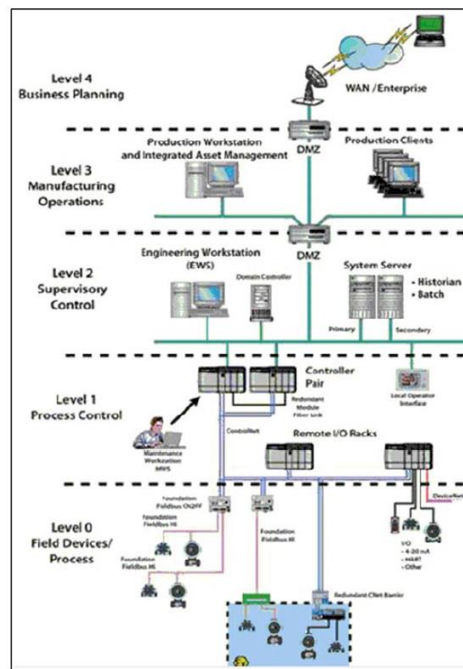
Level 4
Business Planning

WAN /Enterprise

DMZ

Production Workstation and Integrated Asset Management

Production Clients

Level 3
Manufacturing Operations

DMZ

Engineering Workstation (EWS)

Domain Controller

System Server

• Historian
• Batch

Level 2
Supervisory Control

Primary

Secondary

Controller Pair

Redundant Module Fiber Link

Local Operator Interface

Level 1
Process Control

Maintenance Workstation MWS

ControlNet

Remote I/O Racks

DeviceNet

Foundation Fieldbus Ch2FF

Foundation Fieldbus HI

Foundation Fieldbus HI

Level 0
Field Devices/ Process

Foundation Fieldbus HI

I/O
- 4-20 mA
- HART
- Other

Redundant Client Barrier